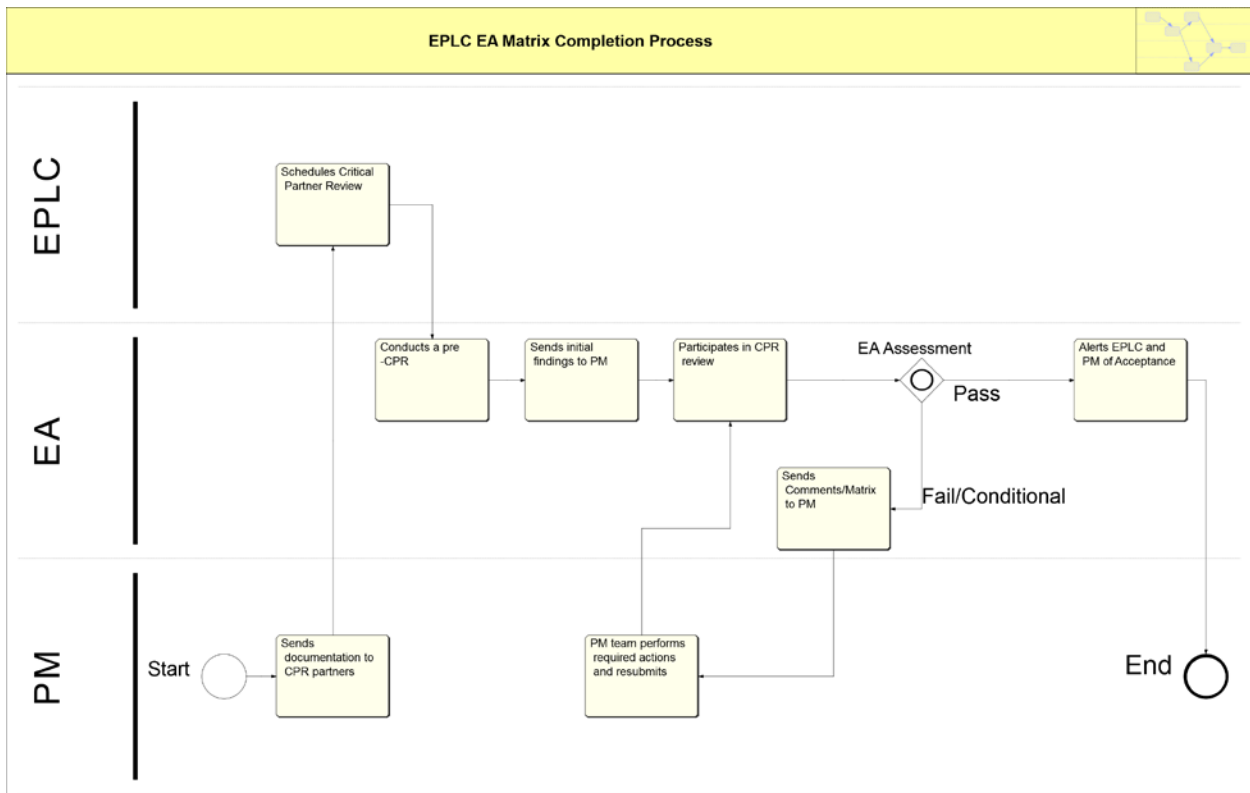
EPLC EA Matrix Completion Process

EPLC

Schedules Critical Partner Review

EA

Conducts a pre -CPR

Sends initial findings to PM

Participates in CPR review

EA Assessment

Pass

Alerts EPLC and PM of Acceptance

Sends Comments/Matrix to PM

Fail/Conditional

PM

Start

Sends documentation to CPR partners

PM team performs required actions and resubmits

End